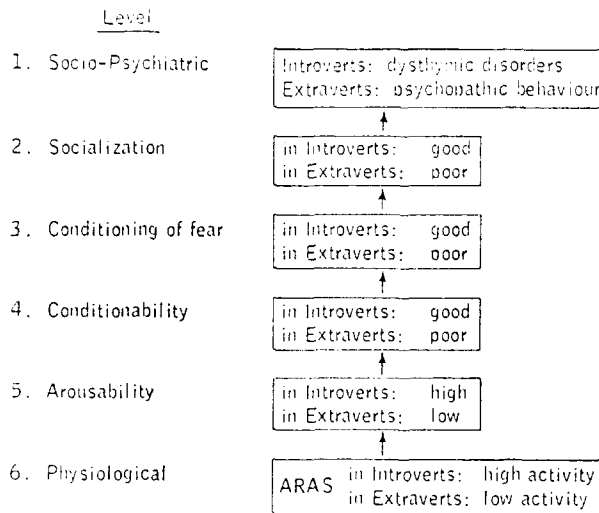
Level

1. Socio-Psychiatric

Introverts: dysthymic disorders
Extraverts: psychopathic behaviour

2. Socialization

in Introverts: good
in Extraverts: poor

3. Conditioning of fear

in Introverts: good
in Extraverts: poor

4. Conditionability

in Introverts: good
in Extraverts: poor

5. Arousability

in Introverts: high
in Extraverts: low

6. Physiological

ARAS in Introverts: high activity
in Extraverts: low activity